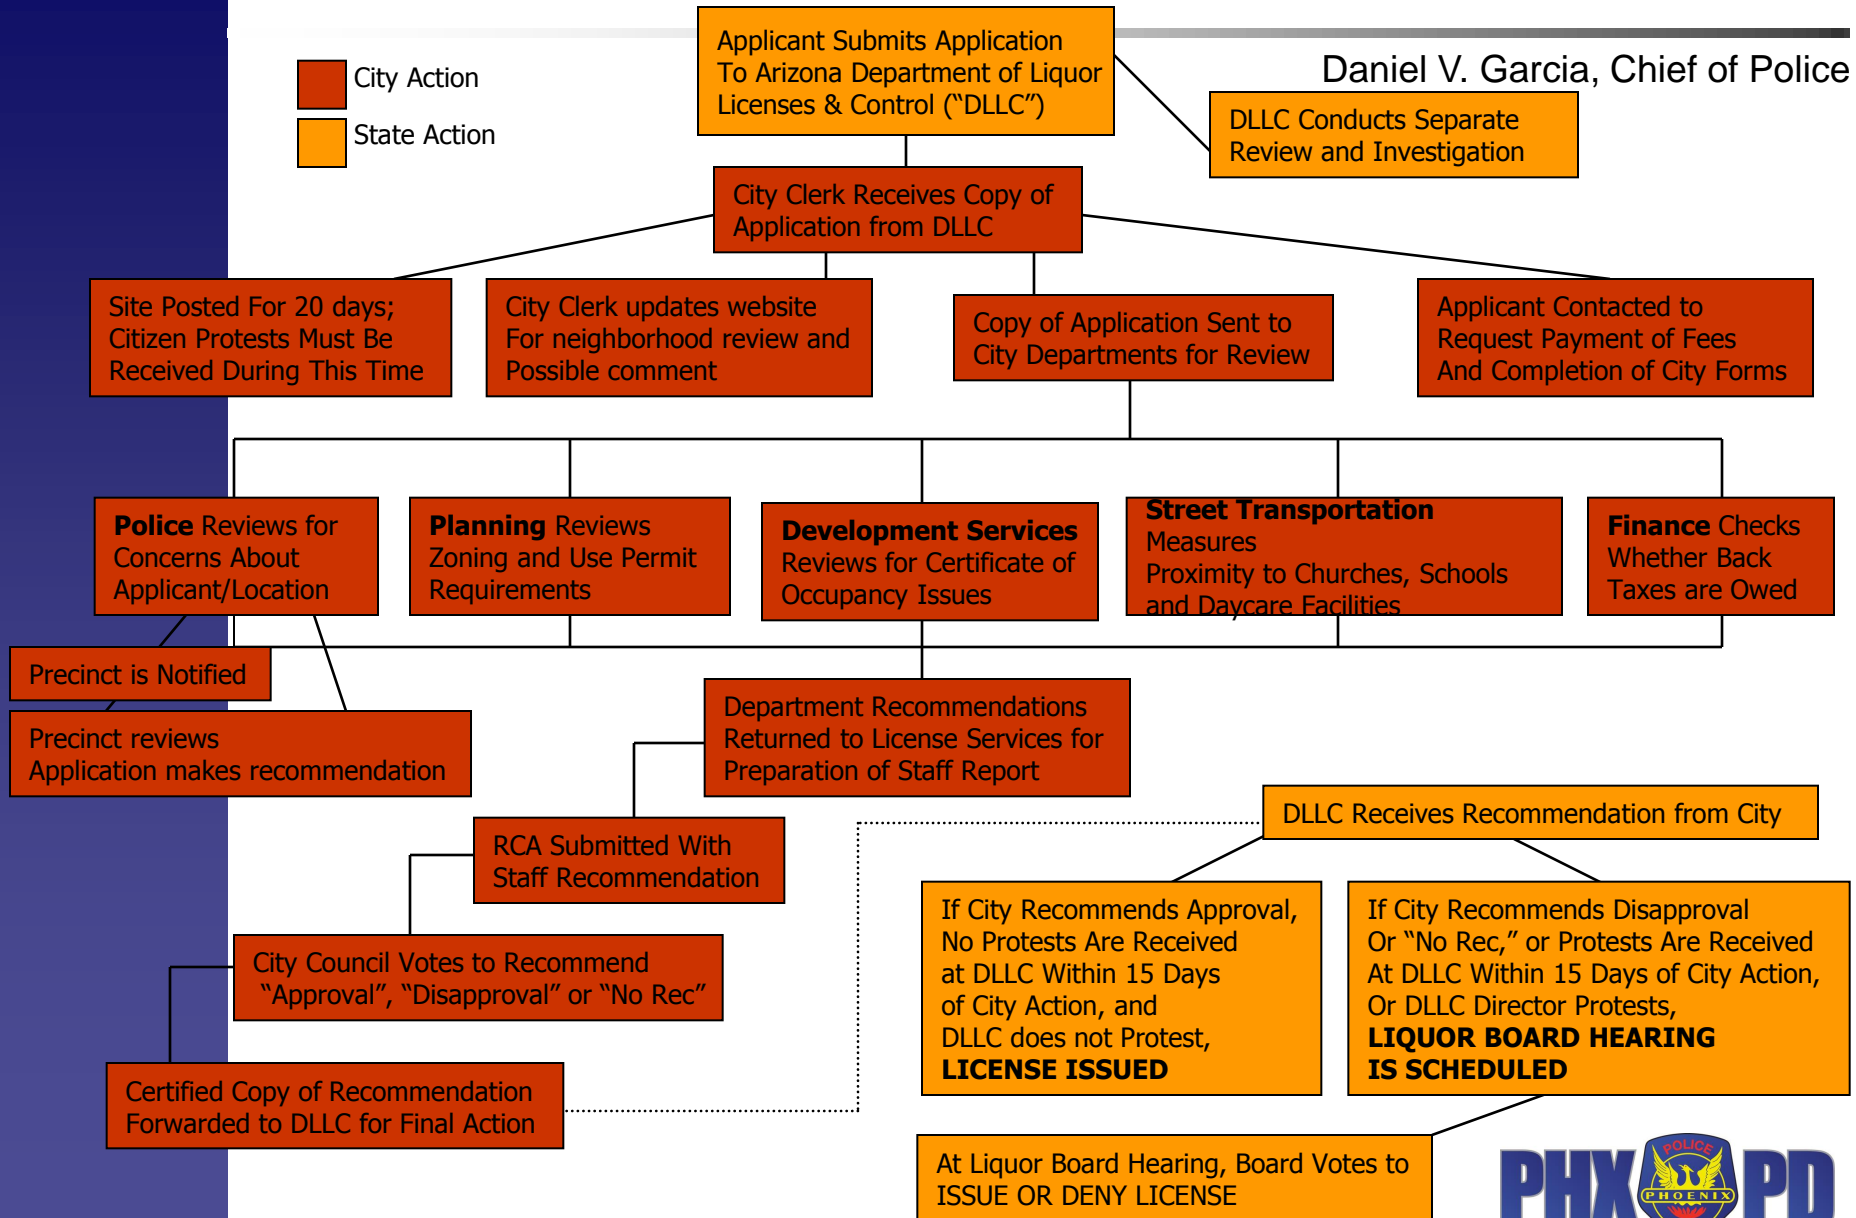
City Action

State Action

Applicant Submits Application To Arizona Department of Liquor Licenses & Control ("DLLC")

Daniel V. Garcia, Chief of Police

DLLC Conducts Separate Review and Investigation

City Clerk Receives Copy of Application from DLLC

Site Posted For 20 days; Citizen Protests Must Be Received During This Time

City Clerk updates website For neighborhood review and Possible comment

Copy of Application Sent to City Departments for Review

Applicant Contacted to Request Payment of Fees And Completion of City Forms

**Police** Reviews for Concerns About Applicant/Location

**Planning** Reviews Zoning and Use Permit Requirements

**Development Services** Reviews for Certificate of Occupancy Issues

**Street Transportation** Measures Proximity to Churches, Schools and Daycare Facilities

**Finance** Checks Whether Back Taxes are Owed

Precinct is Notified

Precinct reviews Application makes recommendation

Department Recommendations Returned to License Services for Preparation of Staff Report

DLLC Receives Recommendation from City

RCA Submitted With Staff Recommendation

City Council Votes to Recommend "Approval", "Disapproval" or "No Rec"

If City Recommends Approval, No Protests Are Received at DLLC Within 15 Days of City Action, and DLLC does not Protest, **LICENSE ISSUED**

If City Recommends Disapproval Or "No Rec," or Protests Are Received At DLLC Within 15 Days of City Action, Or DLLC Director Protests, **LIQUOR BOARD HEARING IS SCHEDULED**

Certified Copy of Recommendation Forwarded to DLLC for Final Action

At Liquor Board Hearing, Board Votes to ISSUE OR DENY LICENSE

PHX POLICE PHOENIX PD